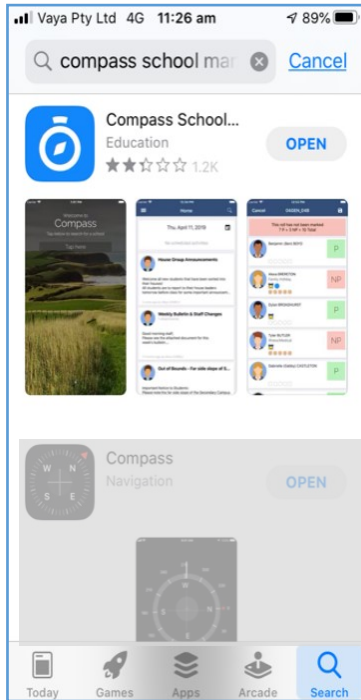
Vaya Pty Ltd 4G 11:26 am 89%

compass school mar

Cancel

Compass School...

Education

1.2K

OPEN

Welcome to Compass

Tap below to search for a school

Tap here

Home

Thu, April 11, 2019

House Group Announcements

Weekly Bulletin & Staff Changes

Out of Bounds - For side steps of S

This roll has not been marked

Compass

Navigation

OPEN

N

W

E

S

Today

Games

Apps

Arcade

Search